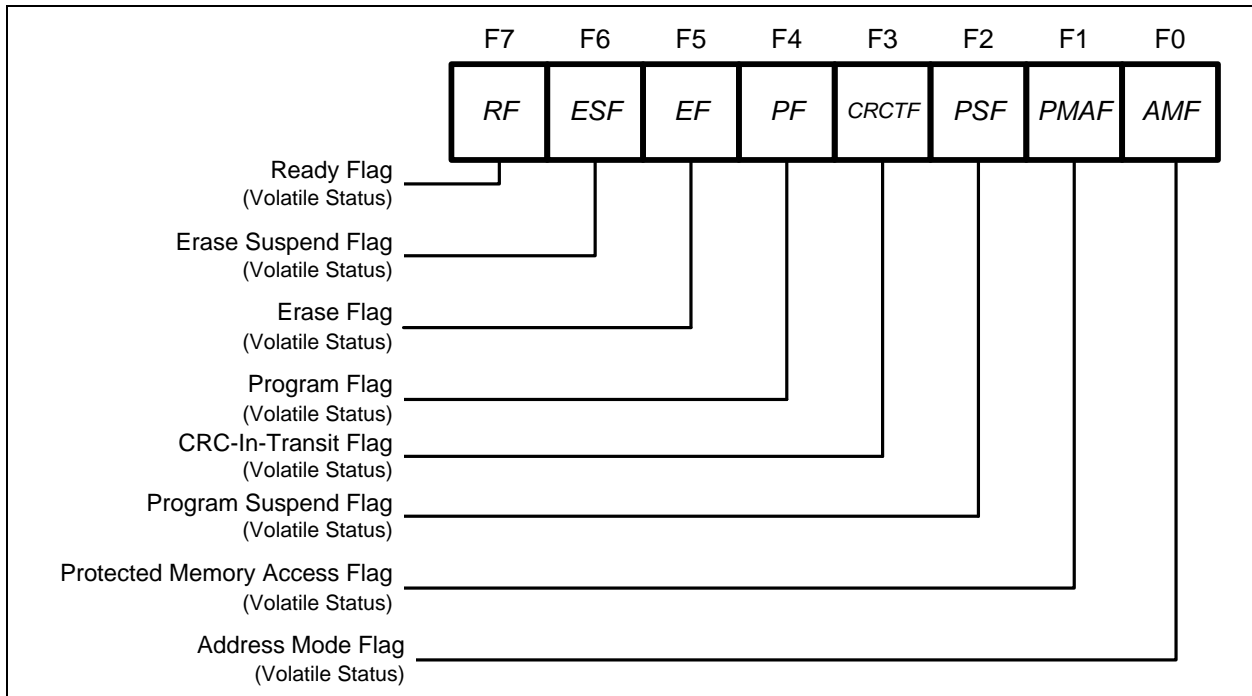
| F7 | F6 | F5 | F4 | F3 | F2 | F1 | F0 |
|---|---|---|---|---|---|---|---|
| RF | ESF | EF | PF | CRCTF | PSF | PMAF | AMF |

Ready Flag
(Volatile Status)

Erase Suspend Flag
(Volatile Status)

Erase Flag
(Volatile Status)

Program Flag
(Volatile Status)

CRC-In-Transit Flag
(Volatile Status)

Program Suspend Flag
(Volatile Status)

Protected Memory Access Flag
(Volatile Status)

Address Mode Flag
(Volatile Status)